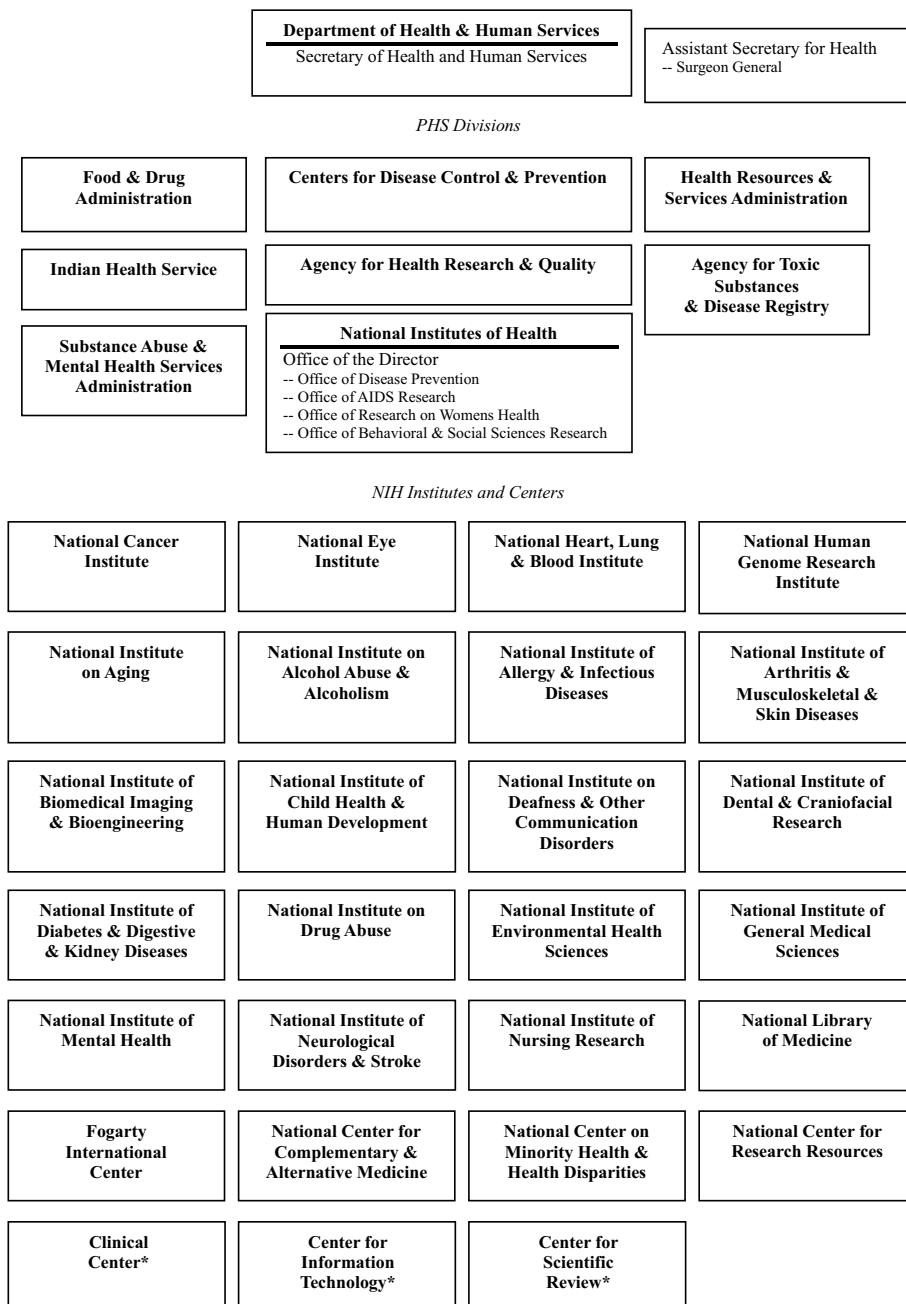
Department of Health & Human Services
Secretary of Health and Human Services

Assistant Secretary for Health
-- Surgeon General

PHS Divisions

Food & Drug Administration

Centers for Disease Control & Prevention

Health Resources & Services Administration

Indian Health Service

Agency for Health Research & Quality

Agency for Toxic Substances & Disease Registry

Substance Abuse & Mental Health Services Administration

National Institutes of Health
Office of the Director
-- Office of Disease Prevention
-- Office of AIDS Research
-- Office of Research on Womens Health
-- Office of Behavioral & Social Sciences Research

NIH Institutes and Centers

National Cancer Institute

National Eye Institute

National Heart, Lung & Blood Institute

National Human Genome Research Institute

National Institute on Aging

National Institute on Alcohol Abuse & Alcoholism

National Institute of Allergy & Infectious Diseases

National Institute of Arthritis & Musculoskeletal & Skin Diseases

National Institute of Biomedical Imaging & Bioengineering

National Institute of Child Health & Human Development

National Institute on Deafness & Other Communication Disorders

National Institute of Dental & Craniofacial Research

National Institute of Diabetes & Digestive & Kidney Diseases

National Institute on Drug Abuse

National Institute of Environmental Health Sciences

National Institute of General Medical Sciences

National Institute of Mental Health

National Institute of Neurological Disorders & Stroke

National Institute of Nursing Research

National Library of Medicine

Fogarty International Center

National Center for Complementary & Alternative Medicine

National Center on Minority Health & Health Disparities

National Center for Research Resources

Clinical Center*

Center for Information Technology*

Center for Scientific Review*